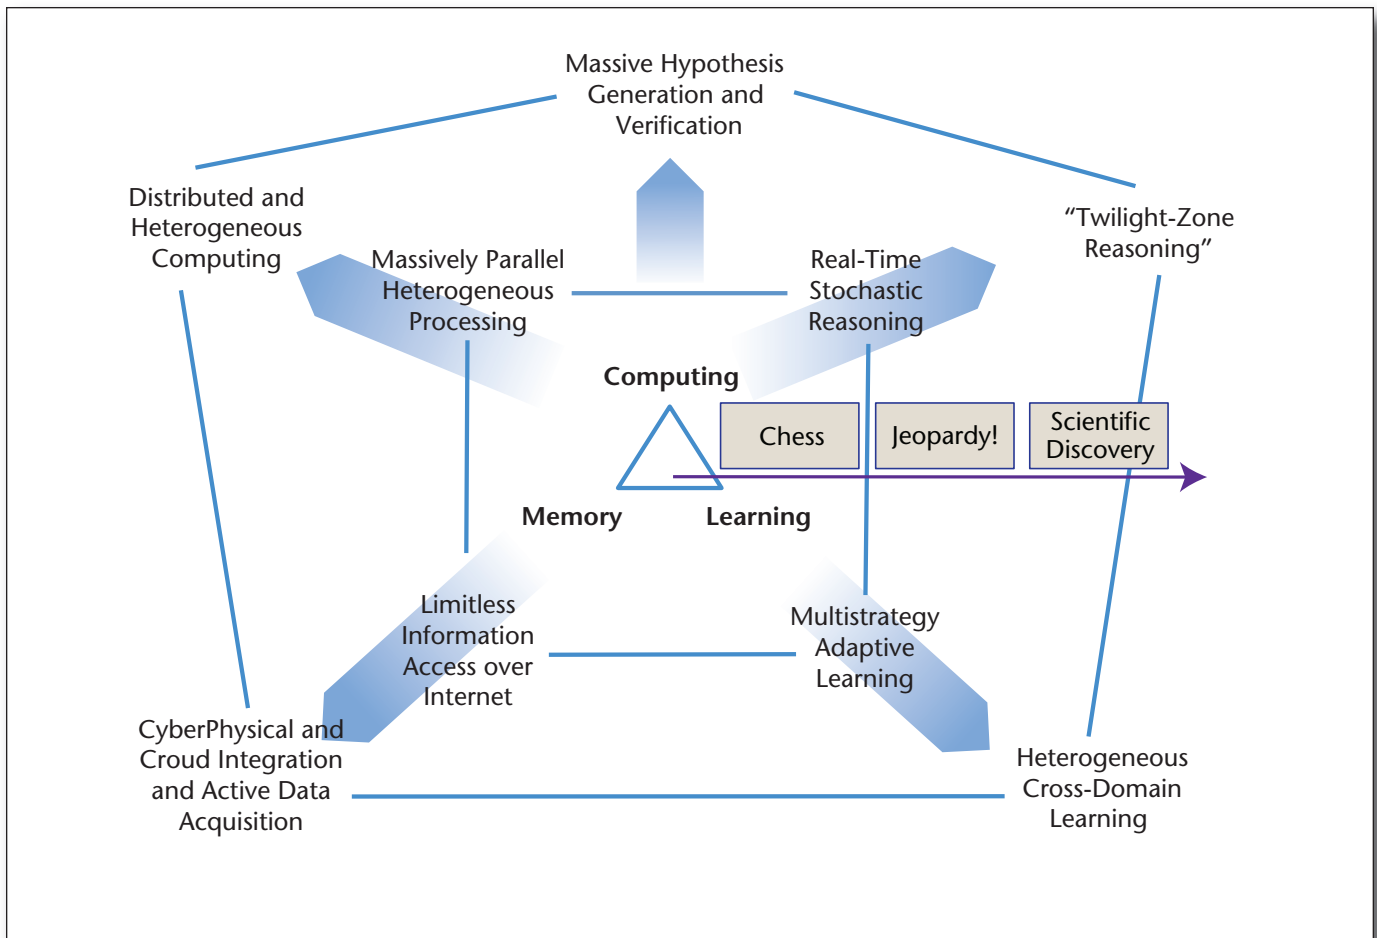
Massive Hypothesis Generation and Verification

Distributed and Heterogeneous Computing

"Twilight-Zone Reasoning"

Massively Parallel Heterogeneous Processing

Real-Time Stochastic Reasoning

Computing

Chess

Jeopardy!

Scientific Discovery

Memory

Learning

Limitless Information Access over Internet

Multistrategy Adaptive Learning

CyberPhysical and Croud Integration and Active Data Acquisition

Heterogeneous Cross-Domain Learning